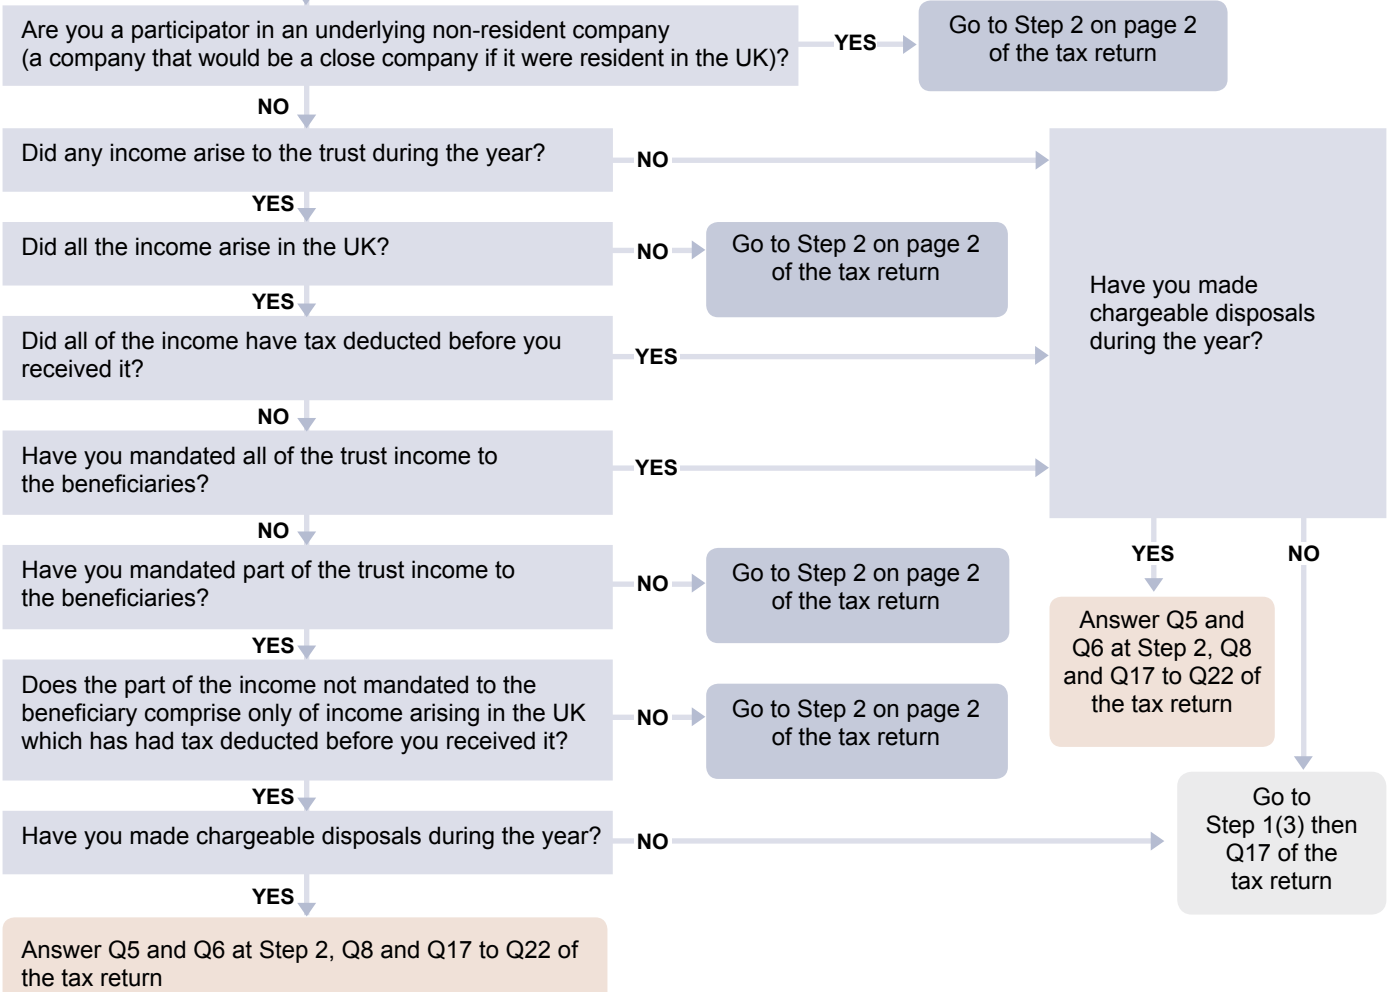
Are you a participator in an underlying non-resident company (a company that would be a close company if it were resident in the UK)?

YES

Go to Step 2 on page 2 of the tax return

NO

Did any income arise to the trust during the year?

NO

YES

Did all the income arise in the UK?

NO

Go to Step 2 on page 2 of the tax return

YES

Did all of the income have tax deducted before you received it?

YES

Have you made chargeable disposals during the year?

NO

Have you mandated all of the trust income to the beneficiaries?

YES

NO

Have you mandated part of the trust income to the beneficiaries?

NO

Go to Step 2 on page 2 of the tax return

YES

NO

YES

Answer Q5 and Q6 at Step 2, Q8 and Q17 to Q22 of the tax return

Does the part of the income not mandated to the beneficiary comprise only of income arising in the UK which has had tax deducted before you received it?

NO

Go to Step 2 on page 2 of the tax return

YES

Have you made chargeable disposals during the year?

NO

Go to Step 1(3) then Q17 of the tax return

YES

Answer Q5 and Q6 at Step 2, Q8 and Q17 to Q22 of the tax return